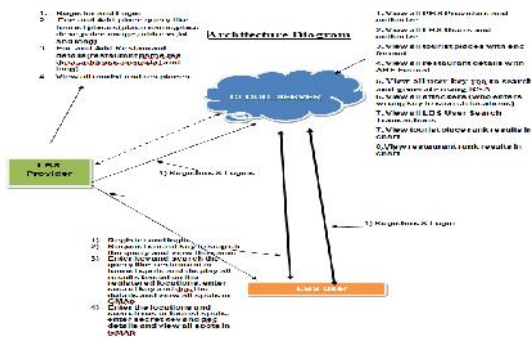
Architecture Diagram

1. Register and Login
2. Find and add places query like hotel (place name, description, image, etc.) and encrypt all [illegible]
3. Find and Add Restaurant details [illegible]
4. View all hotel and places

1. View all LBS Providers and authorize
2. View all LBS Users and authorize
3. View all tourist places with enc format
4. View all restaurant details with enc format
5. View all key hop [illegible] search and generate using RSA
6. View all attackers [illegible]
7. View LBS User Search Transactions
8. View tourist place rank results in chart
9. View restaurant rank results in chart

CLOUD SERVER

LBS Provider

1) Register & Login

1) Register & Login

1) Register and login
2) Request secret key to search the query and view the key
3) Enter keyword search the query like restaurant or hotel topic and display all results based on the registered location, enter secret key and get the details and view all spots in GMap
4) Enter the locations and search two or more spots, enter secret key and get details and view all spots in GMAP

LBS User